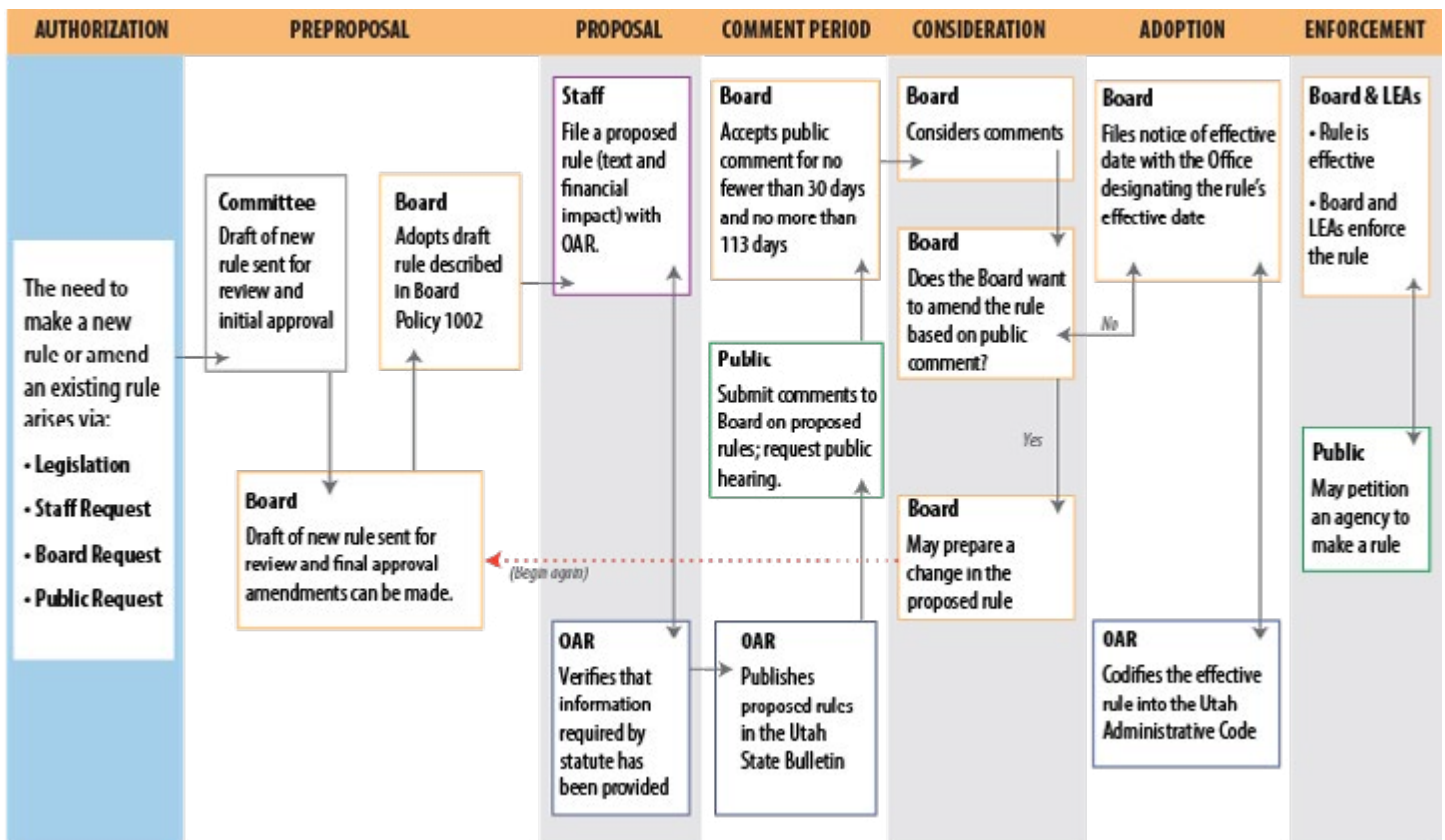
AUTHORIZATION

PREPROPOSAL

PROPOSAL

COMMENT PERIOD

CONSIDERATION

ADOPTION

ENFORCEMENT

The need to make a new rule or amend an existing rule arises via:

• Legislation

• Staff Request

• Board Request

• Public Request

Committee
Draft of new rule sent for review and initial approval

Board
Adopts draft rule described in Board Policy 1002

Board
Draft of new rule sent for review and final approval amendments can be made.

(Begin again)

Staff
File a proposed rule (text and financial impact) with OAR.

OAR
Verifies that information required by statute has been provided

Board
Accepts public comment for no fewer than 30 days and no more than 113 days

Public
Submit comments to Board on proposed rules; request public hearing.

OAR
Publishes proposed rules in the Utah State Bulletin

Board
Considers comments

Board
Does the Board want to amend the rule based on public comment?

No

Yes

Board
May prepare a change in the proposed rule

Board
Files notice of effective date with the Office designating the rule's effective date

OAR
Codifies the effective rule into the Utah Administrative Code

Board & LEAs
• Rule is effective
• Board and LEAs enforce the rule

Public
May petition an agency to make a rule